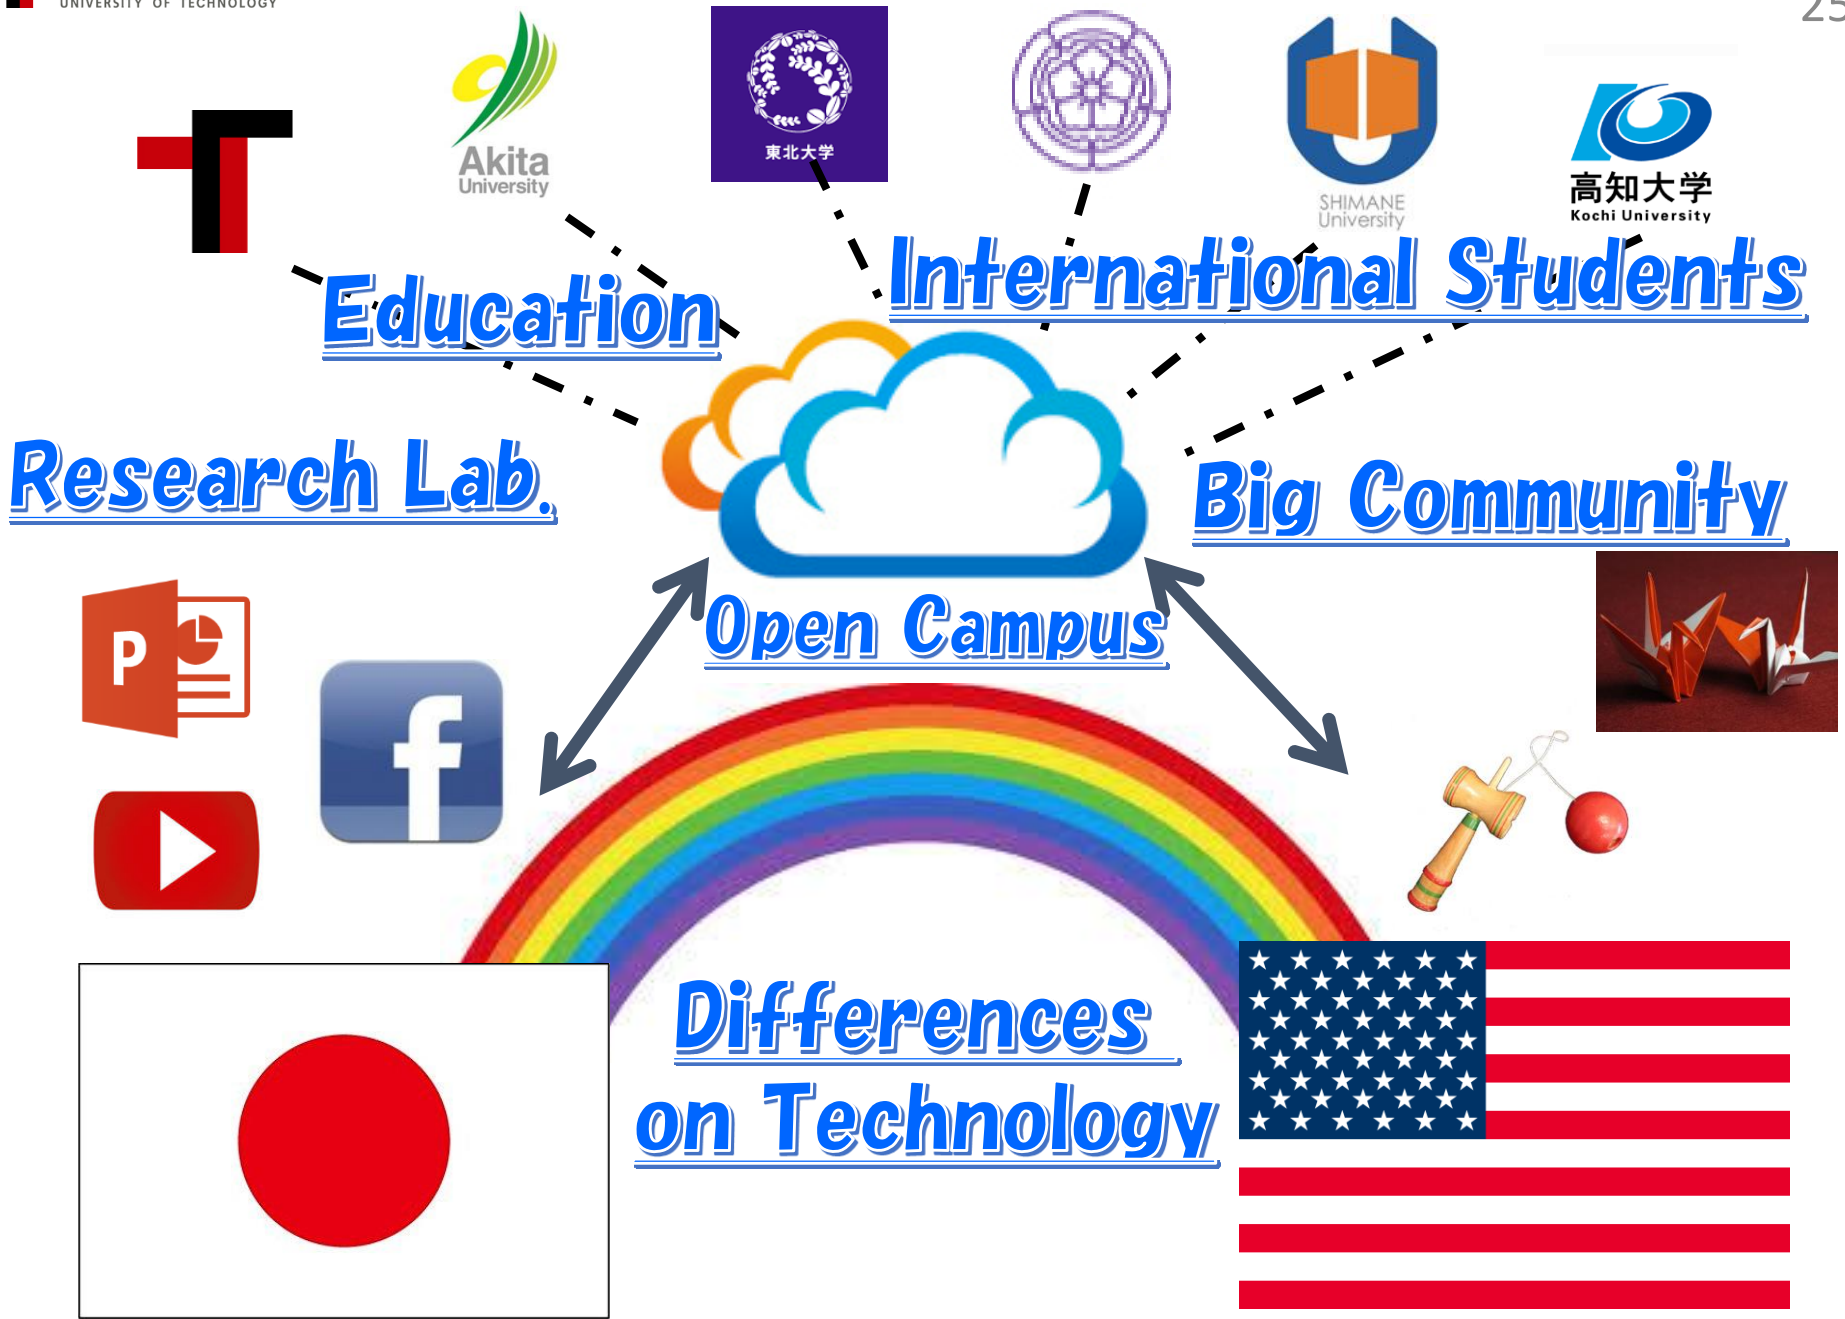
UNIVERSITY OF TECHNOLOGY

25

Akita University

東北大学

SHIMANE University

高知大学
Kochi University

Education

International Students

Research Lab.

Big Community

Open Campus

Differences on Technology